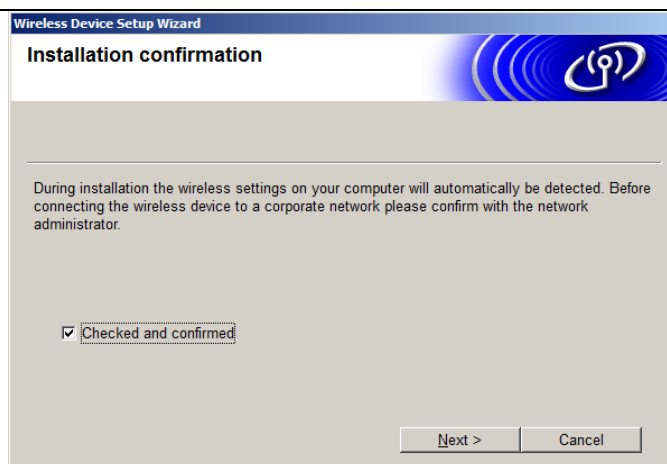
Wireless Device Setup Wizard

Installation confirmation

During installation the wireless settings on your computer will automatically be detected. Before connecting the wireless device to a corporate network please confirm with the network administrator.

☑ Checked and confirmed

Next >
Cancel